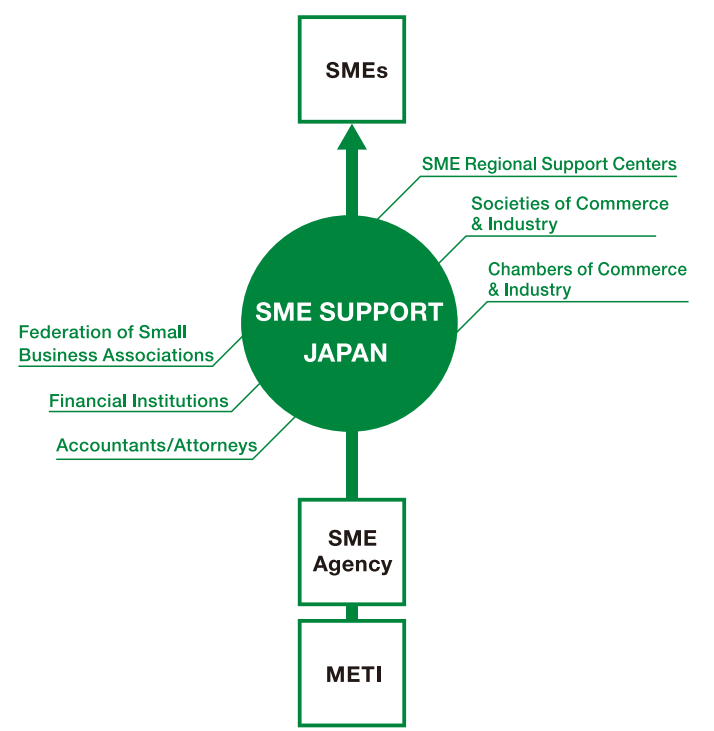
SMEs

SME Regional Support Centers

Societies of Commerce & Industry

Chambers of Commerce & Industry

SME SUPPORT JAPAN

Federation of Small Business Associations

Financial Institutions

Accountants/Attorneys

SME Agency

METI